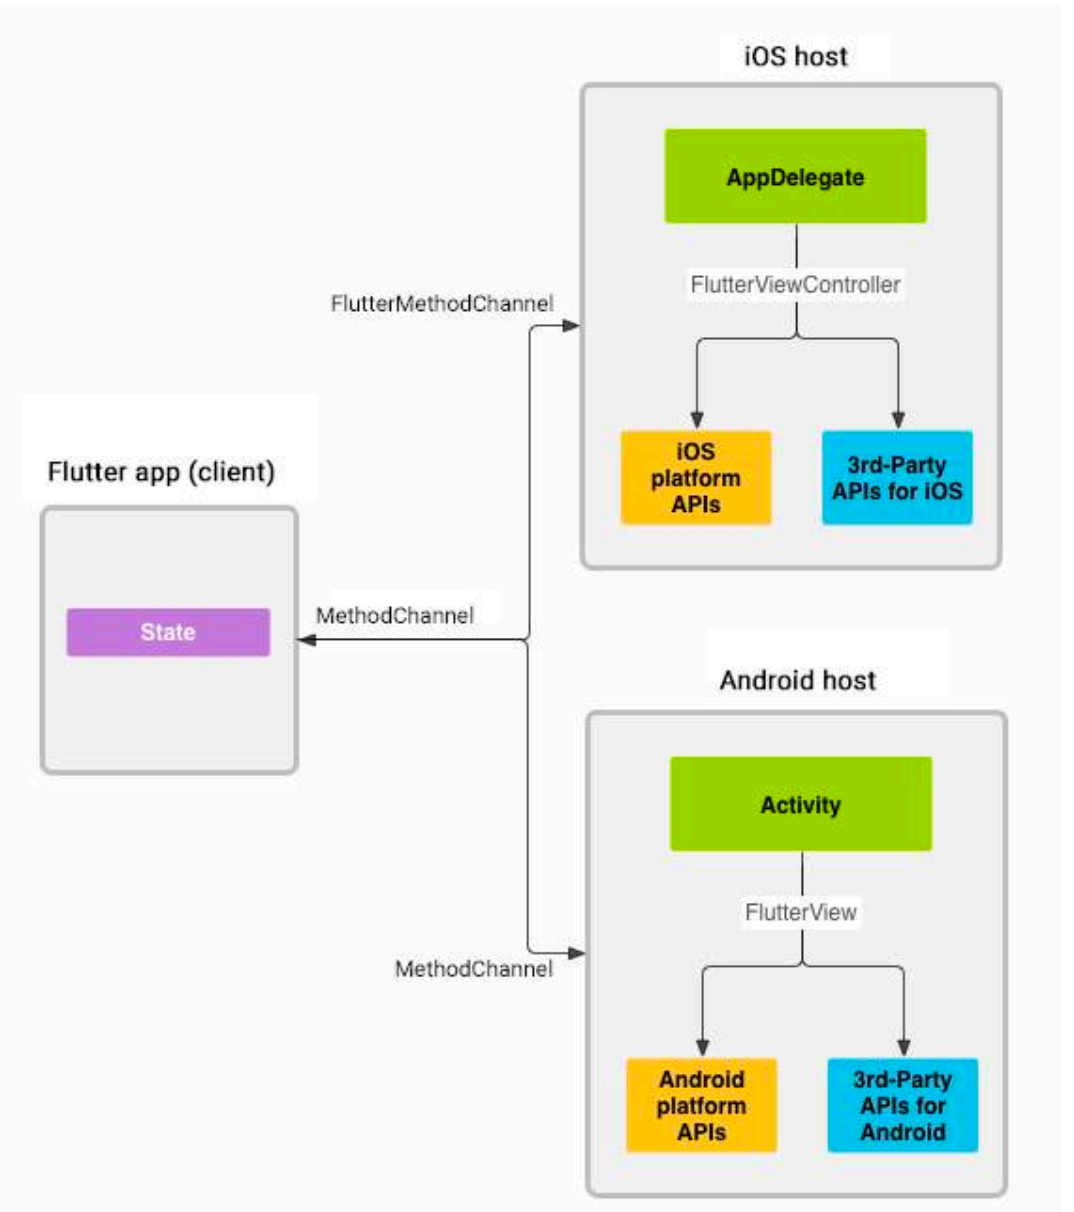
iOS host

AppDelegate

FlutterViewController

FlutterMethodChannel

iOS platform APIs

3rd-Party APIs for iOS

Flutter app (client)

State

MethodChannel

Android host

Activity

FlutterView

MethodChannel

Android platform APIs

3rd-Party APIs for Android